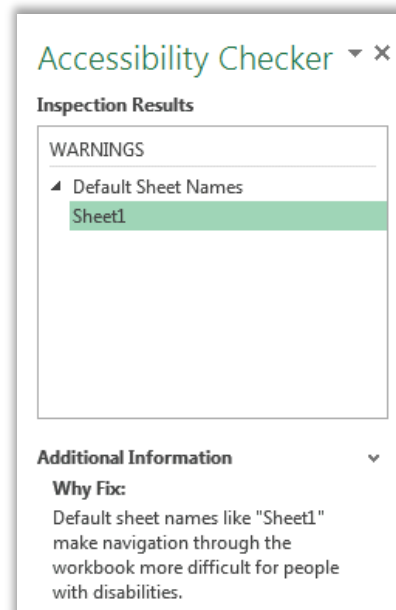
Accessibility Checker ▾ ×

Inspection Results

WARNINGS

◢ Default Sheet Names

Sheet1

Additional Information ⌄

Why Fix:

Default sheet names like "Sheet1" make navigation through the workbook more difficult for people with disabilities.